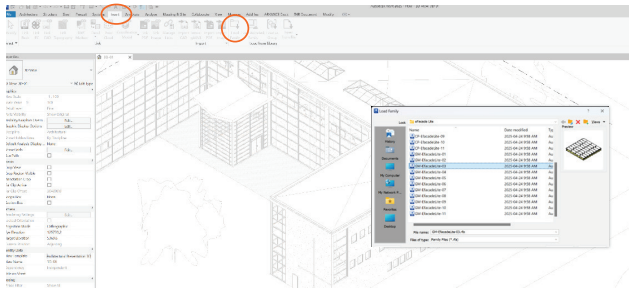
Architecture Structure Steel Precast Systems Insert Annotate Analyze Massing & Site Collaborate View Manage Add-Ins

Load Family

Look in: eFacade-ute

Name

Date modified

Type

Preview

GM-Efacadeute-09

GM-Efacadeute-10

GM-Efacadeute-11

GM-Efacadeute-12

GM-Efacadeute-02

GM-Efacadeute-03

GM-Efacadeute-04

GM-Efacadeute-05

GM-Efacadeute-06

GM-Efacadeute-07

GM-Efacadeute-08

GM-Efacadeute-13

GM-Efacadeute-14

GM-Efacadeute-15

2023-04-24 9:58 AM

History

Documents

My Computer

My Network Places

Favorites

Desktop

File name: GM-Efacadeute-02.rfa

Files of type: Family Files (*.rfa)

Properties

3D View

Graphics

View Scale

Detail Level

Visibility/Graphics Overrides

Graphic Display Options

Crop View

Crop Region Visible

Annotation Crop

Camera

Rendering Settings

Locked Orientation

Projection Mode

Eye Elevation

Target Elevation

Camera Position

Identity Data

View Template

View Name

Dependency

Title on Sheet

Phasing

Phase Filter

Phase

Edit...

Edit Type

Apply